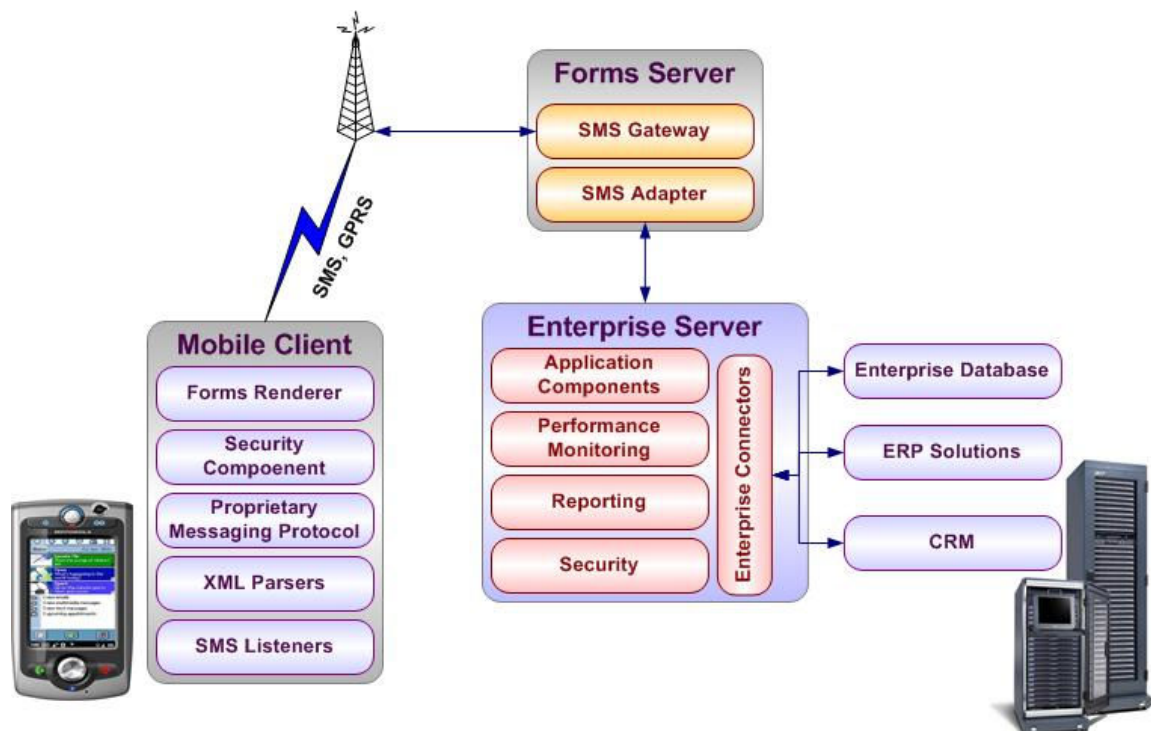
Forms Server

SMS Gateway

SMS Adapter

SMS, GPRS

Mobile Client

Forms Renderer

Security Compoenent

Proprietary Messaging Protocol

XML Parsers

SMS Listeners

Enterprise Server

Application Components

Performance Monitoring

Reporting

Security

Enterprise Connectors

Enterprise Database

ERP Solutions

CRM